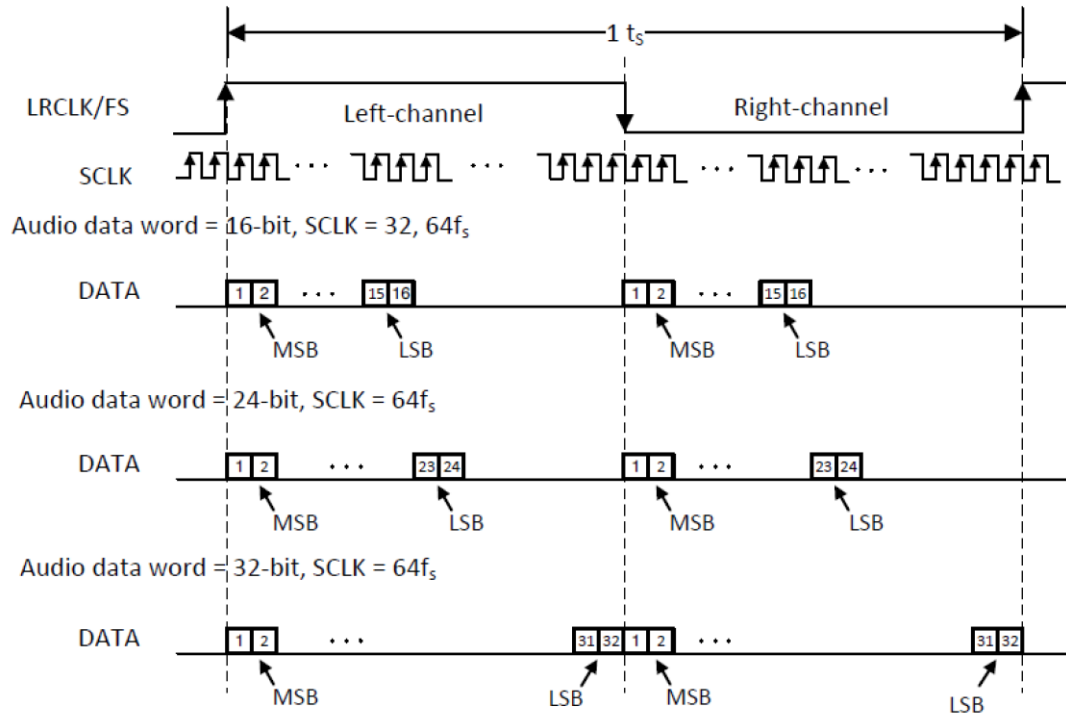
1 $t_S$

LRCLK/FS

Left-channel

Right-channel

SCLK

Audio data word = 16-bit, SCLK = 32, 64$f_s$

DATA

1 2 ... 15 16

MSB LSB

1 2 ... 15 16

MSB LSB

Audio data word = 24-bit, SCLK = 64$f_s$

DATA

1 2 ... 23 24

MSB LSB

1 2 ... 23 24

MSB LSB

Audio data word = 32-bit, SCLK = 64$f_s$

DATA

1 2 ... 31 32

MSB LSB

1 2 ... 31 32

MSB LSB